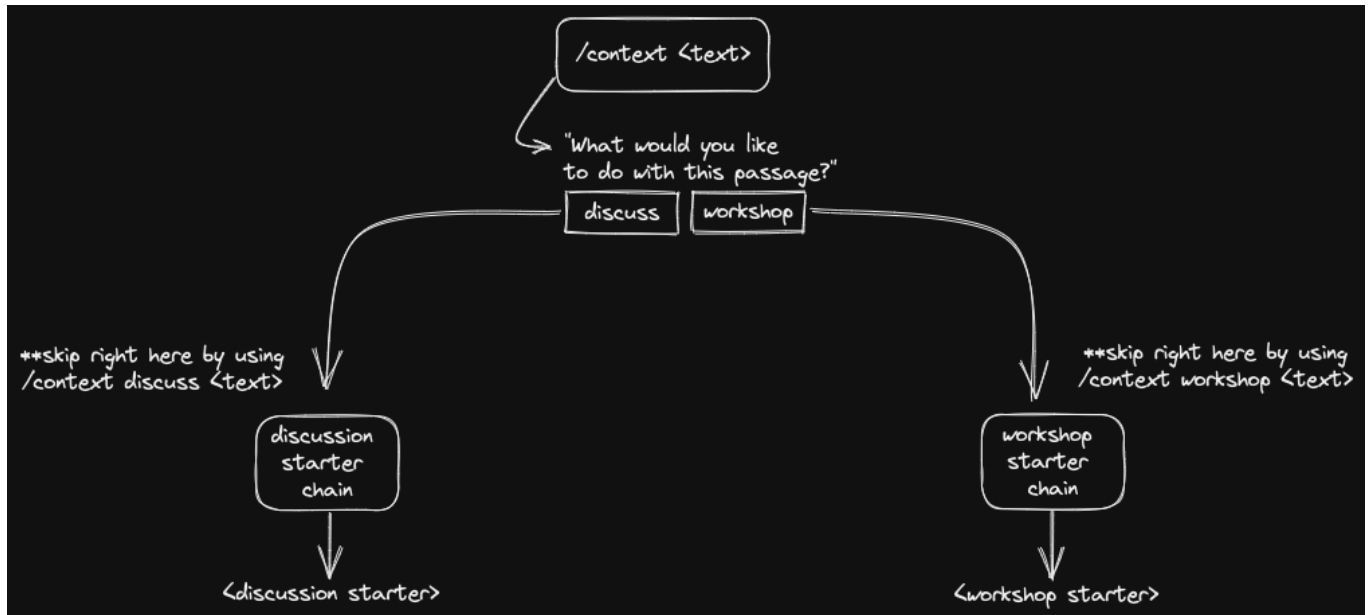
/context <text>

"What would you like to do with this passage?"

discuss

workshop

**skip right here by using /context discuss <text>

discussion starter chain

<discussion starter>

**skip right here by using /context workshop <text>

workshop starter chain

<workshop starter>